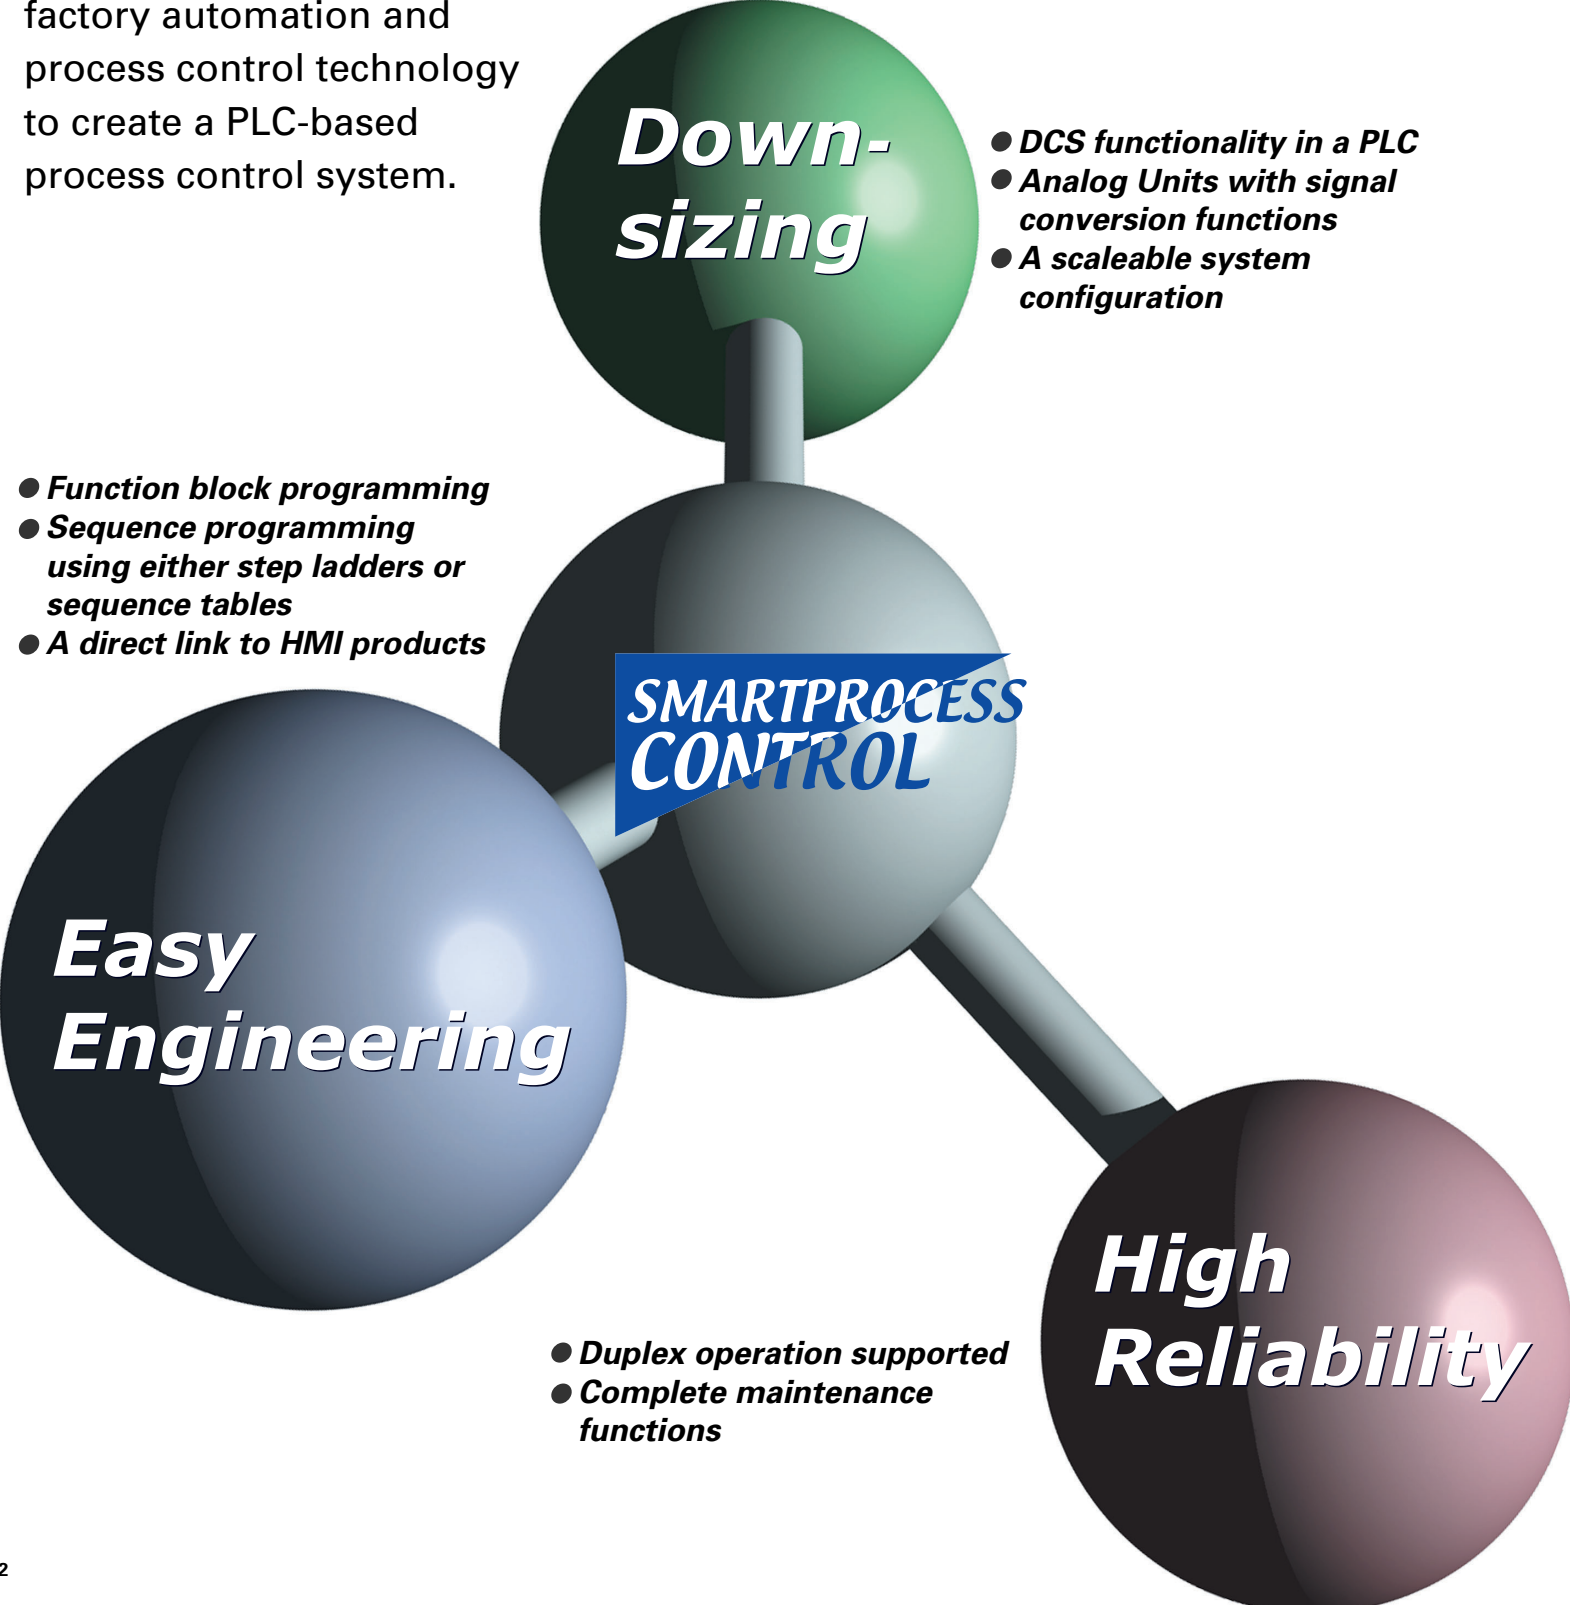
factory automation and process control technology to create a PLC-based process control system.

Down-sizing

● DCS functionality in a PLC
● Analog Units with signal conversion functions
● A scaleable system configuration

● Function block programming
● Sequence programming using either step ladders or sequence tables
● A direct link to HMI products

SMARTPROCESS CONTROL

Easy Engineering

High Reliability

● Duplex operation supported
● Complete maintenance functions

2